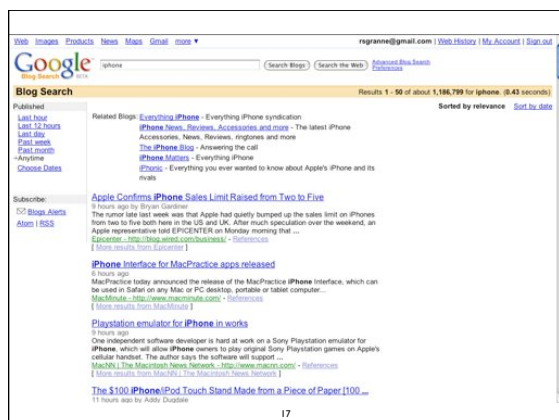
Web Images Products News Maps Gmail more ▼

rsgranne@gmail.com | Web History | My Account | Sign out

Google Blog Search BETA

iphone

Search Blogs Search the Web Advanced Blog Search Preferences

Blog Search

Results 1 - 50 of about 1,186,799 for iphone. (0.43 seconds)

Published
Last hour
Last 12 hours
Last day
Past week
Past month
Anytime
Choose Dates

Sorted by relevance Sort by date

Related Blogs: Everything iPhone - Everything iPhone syndication
iPhone News, Reviews, Accessories and more - The latest iPhone Accessories, News, Reviews, ringtones and more
The iPhone Blog - Answering the call
iPhone Matters - Everything iPhone
iPhonic - Everything you ever wanted to know about Apple's iPhone and its rivals

Subscribe:
Blogs Alerts
Atom | RSS

Apple Confirms iPhone Sales Limit Raised from Two to Five
9 hours ago by Bryan Gardiner
The rumor late last week was that Apple had quietly bumped up the sales limit on iPhones from two to five both here in the US and UK. After much speculation over the weekend, an Apple representative told EPICENTER on Monday morning that ...
Epicenter - http://blog.wired.com/business/ - References
[ More results from Epicenter ]

iPhone Interface for MacPractice apps released
6 hours ago
MacPractice today announced the release of the MacPractice iPhone Interface, which can be used in Safari on any Mac or PC desktop, portable or tablet computer...
MacMinute - http://www.macminute.com/ - References
[ More results from MacMinute ]

Playstation emulator for iPhone in works
9 hours ago
One independent software developer is hard at work on a Sony Playstation emulator for iPhone, which will allow iPhone owners to play original Sony Playstation games on Apple's cellular handset. The author says the software will support ...
MacNN | The Macintosh News Network - http://www.macnn.com/ - References
[ More results from MacNN | The Macintosh News Network ]

The $100 iPhone/iPod Touch Stand Made from a Piece of Paper [100 ...
11 hours ago by Addy Dugdale

17